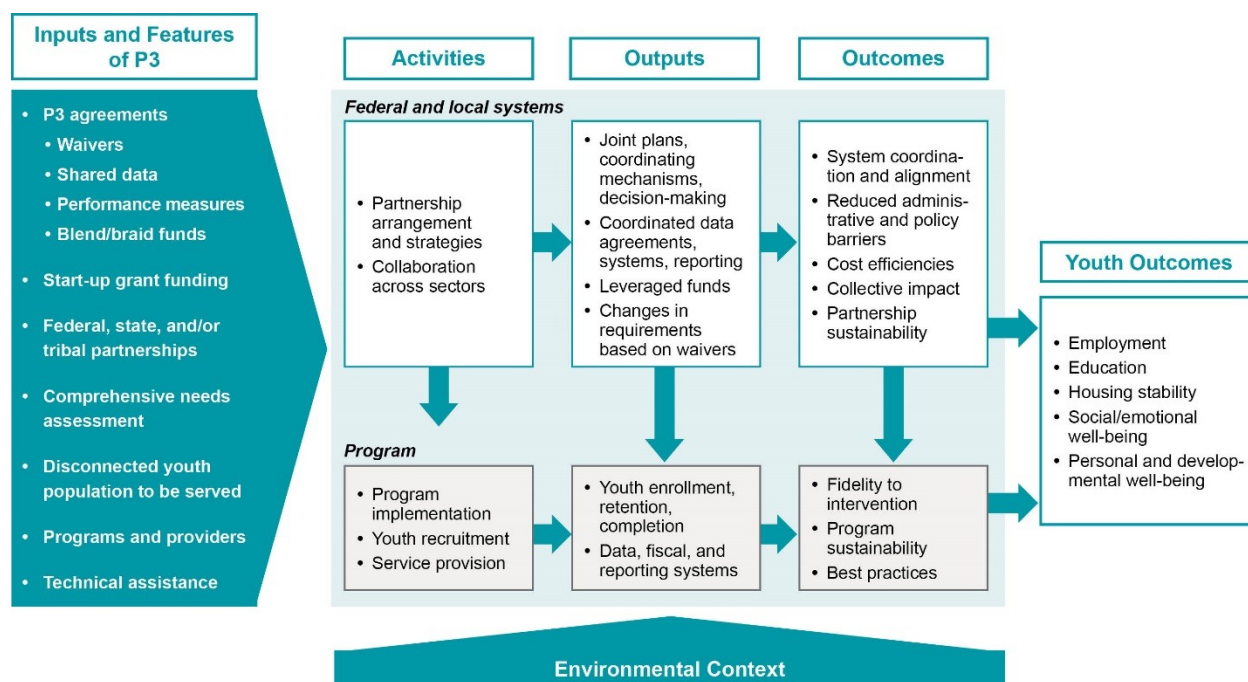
Inputs and Features of P3

- P3 agreements
  - Waivers
  - Shared data
  - Performance measures
  - Blend/braid funds
- Start-up grant funding
- Federal, state, and/or tribal partnerships
- Comprehensive needs assessment
- Disconnected youth population to be served
- Programs and providers
- Technical assistance

Activities

Outputs

Outcomes

Federal and local systems

- Partnership arrangement and strategies
- Collaboration across sectors

- Joint plans, coordinating mechanisms, decision-making
- Coordinated data agreements, systems, reporting
- Leveraged funds
- Changes in requirements based on waivers

- System coordination and alignment
- Reduced administrative and policy barriers
- Cost efficiencies
- Collective impact
- Partnership sustainability

Program

- Program implementation
- Youth recruitment
- Service provision

- Youth enrollment, retention, completion
- Data, fiscal, and reporting systems

- Fidelity to intervention
- Program sustainability
- Best practices

Youth Outcomes

- Employment
- Education
- Housing stability
- Social/emotional well-being
- Personal and developmental well-being

Environmental Context